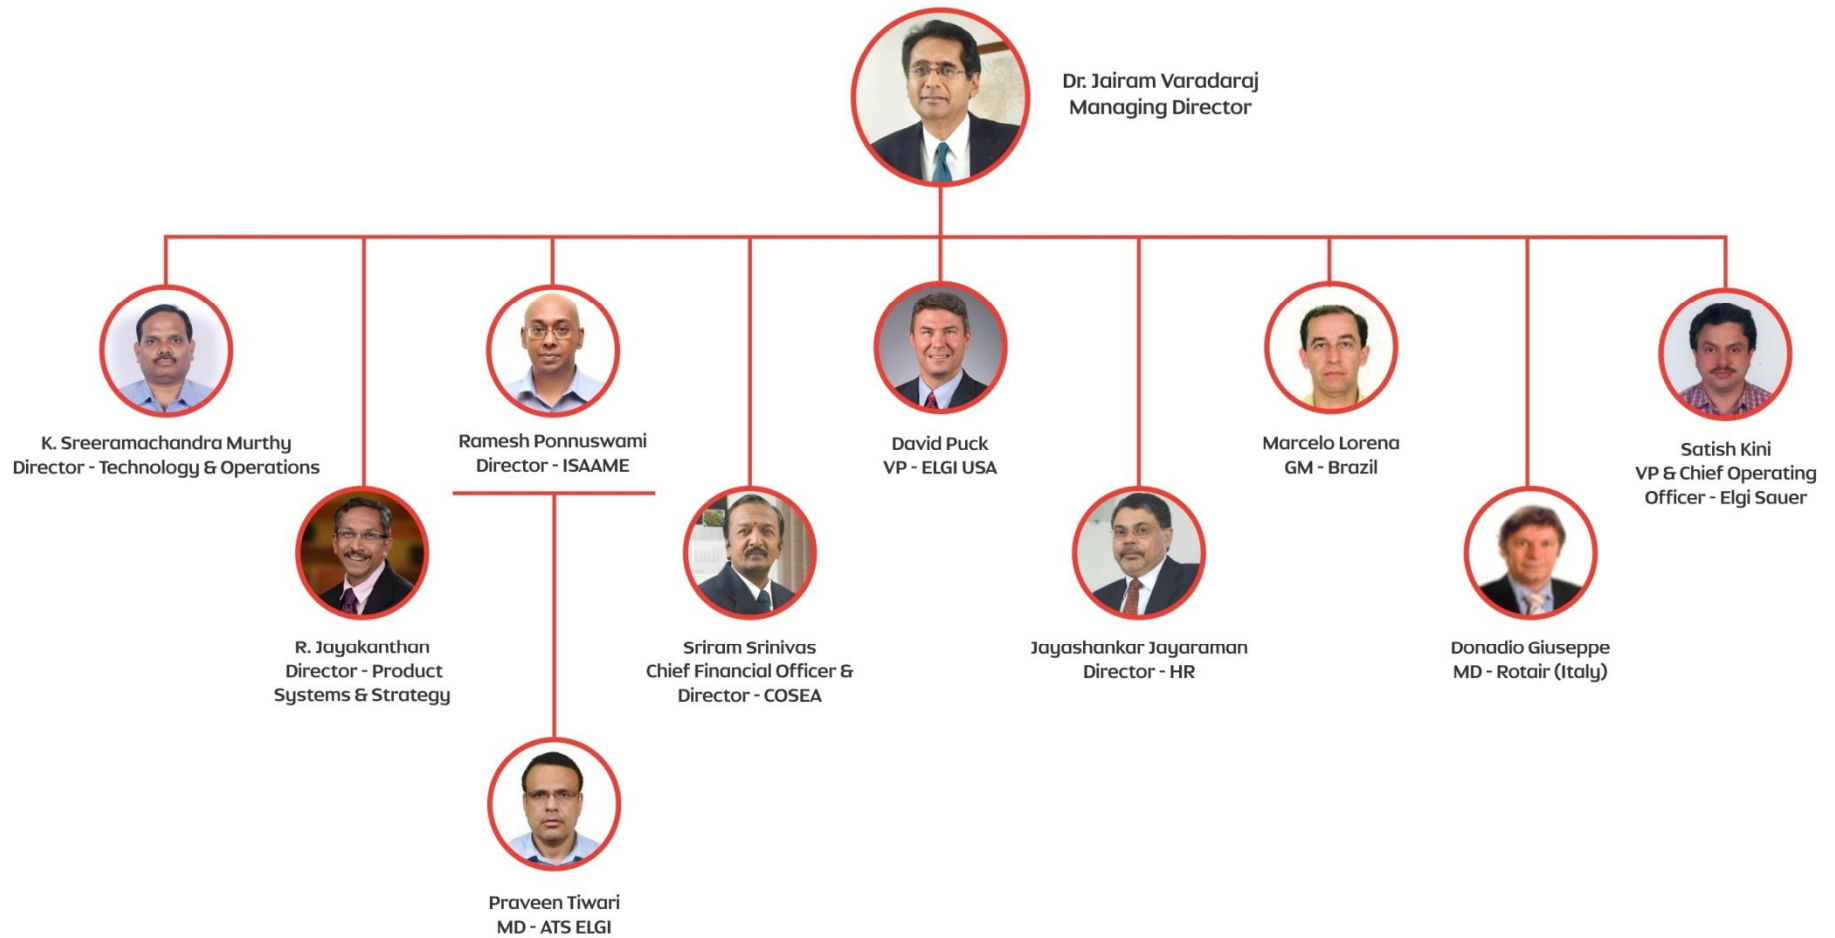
Dr. Jairam Varadaraj
Managing Director

K. Sreeramachandra Murthy
Director - Technology & Operations

Ramesh Ponnuswami
Director - ISAAME

David Puck
VP - ELGI USA

Marcelo Lorena
GM - Brazil

Satish Kini
VP & Chief Operating Officer - Elgi Sauer

R. Jayakanthan
Director - Product Systems & Strategy

Sriram Srinivas
Chief Financial Officer & Director - COSEA

Jayashankar Jayaraman
Director - HR

Donadio Giuseppe
MD - Rotair (Italy)

Praveen Tiwari
MD - ATS ELGI